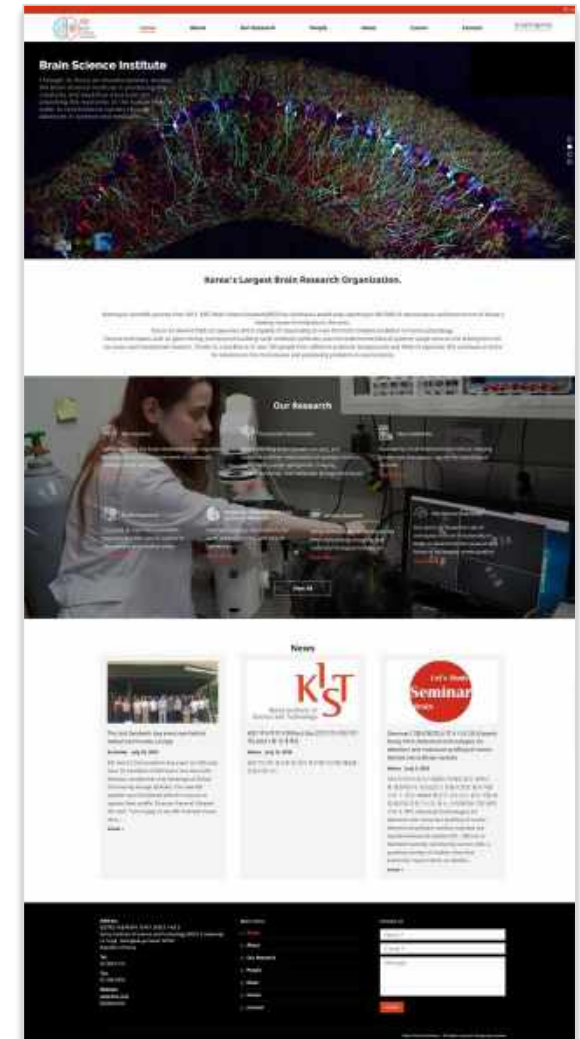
Home About Our Research People News Careers Contact

Brain Science Institute

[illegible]

Korea's Largest Brain Research Organization.

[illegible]

Our Research

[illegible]

View All

News

The 2nd Synthetic day event was held at Global Community Lounge

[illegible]

KIST
Korea Institute of Science and Technology

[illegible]

Let's Study
Seminar
Series

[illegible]

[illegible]

Main Menu
Home
About
Our Research
People
News
Careers
Contact

Contact Us

Name *
E-mail *
Message

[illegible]